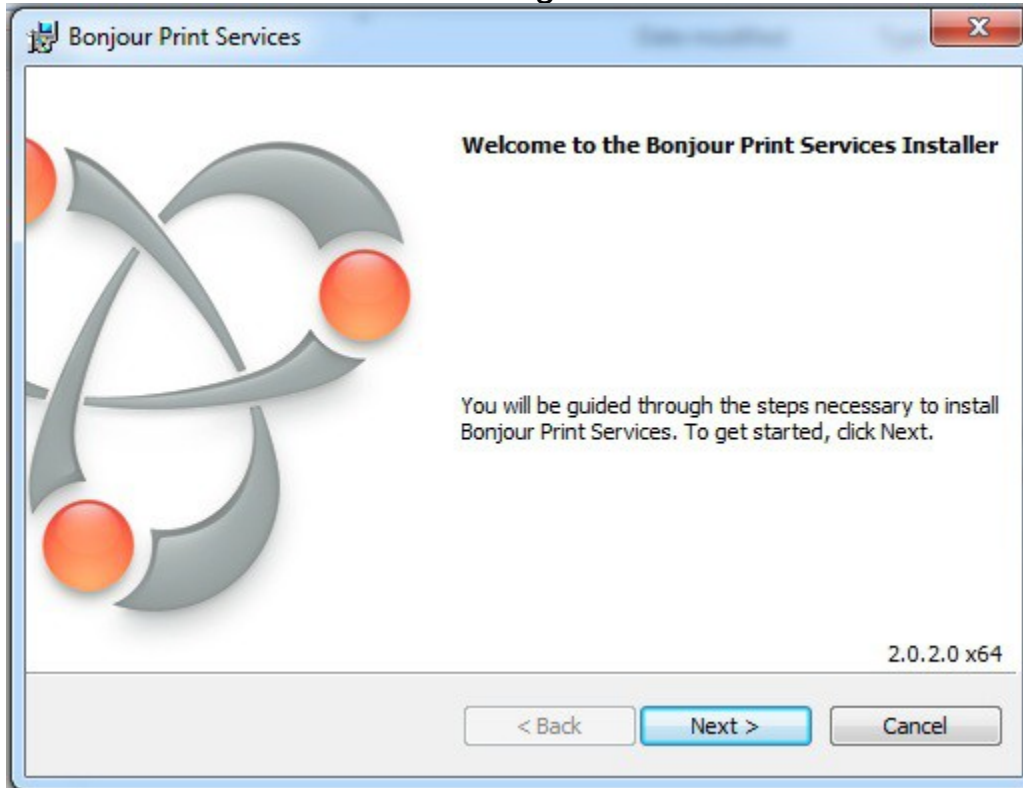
Bonjour Print Services

Welcome to the Bonjour Print Services Installer

You will be guided through the steps necessary to install Bonjour Print Services. To get started, click Next.

2.0.2.0 x64

< Back
Next >
Cancel